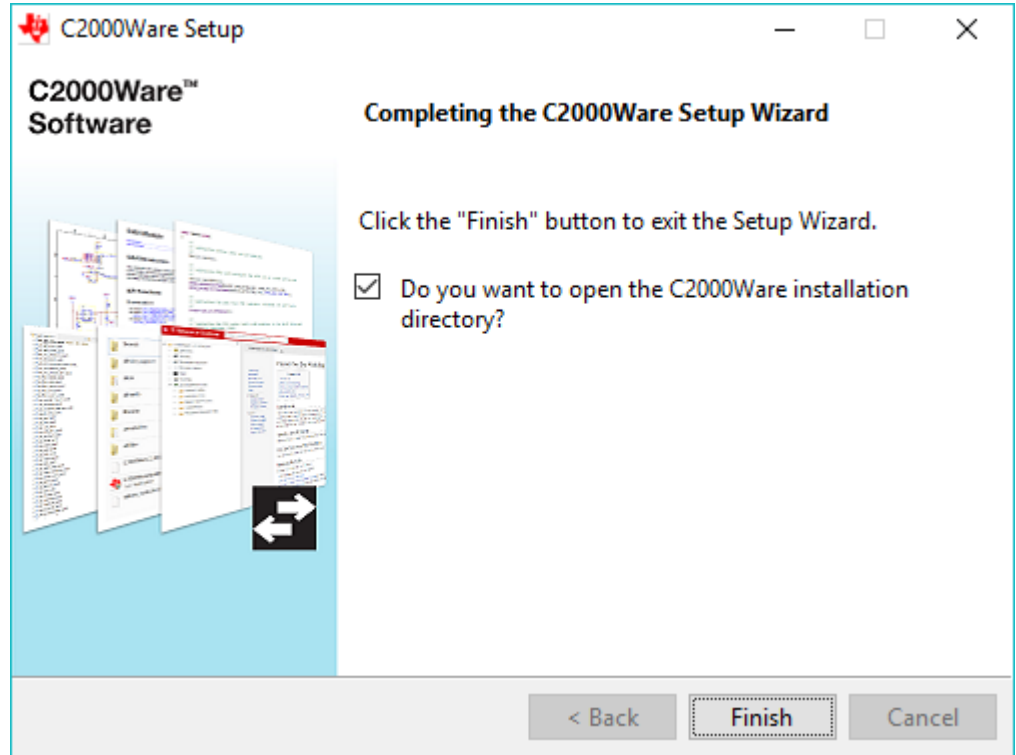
C2000Ware Setup

C2000Ware™ Software

Completing the C2000Ware Setup Wizard

Click the "Finish" button to exit the Setup Wizard.

Do you want to open the C2000Ware installation directory?

< Back Finish Cancel